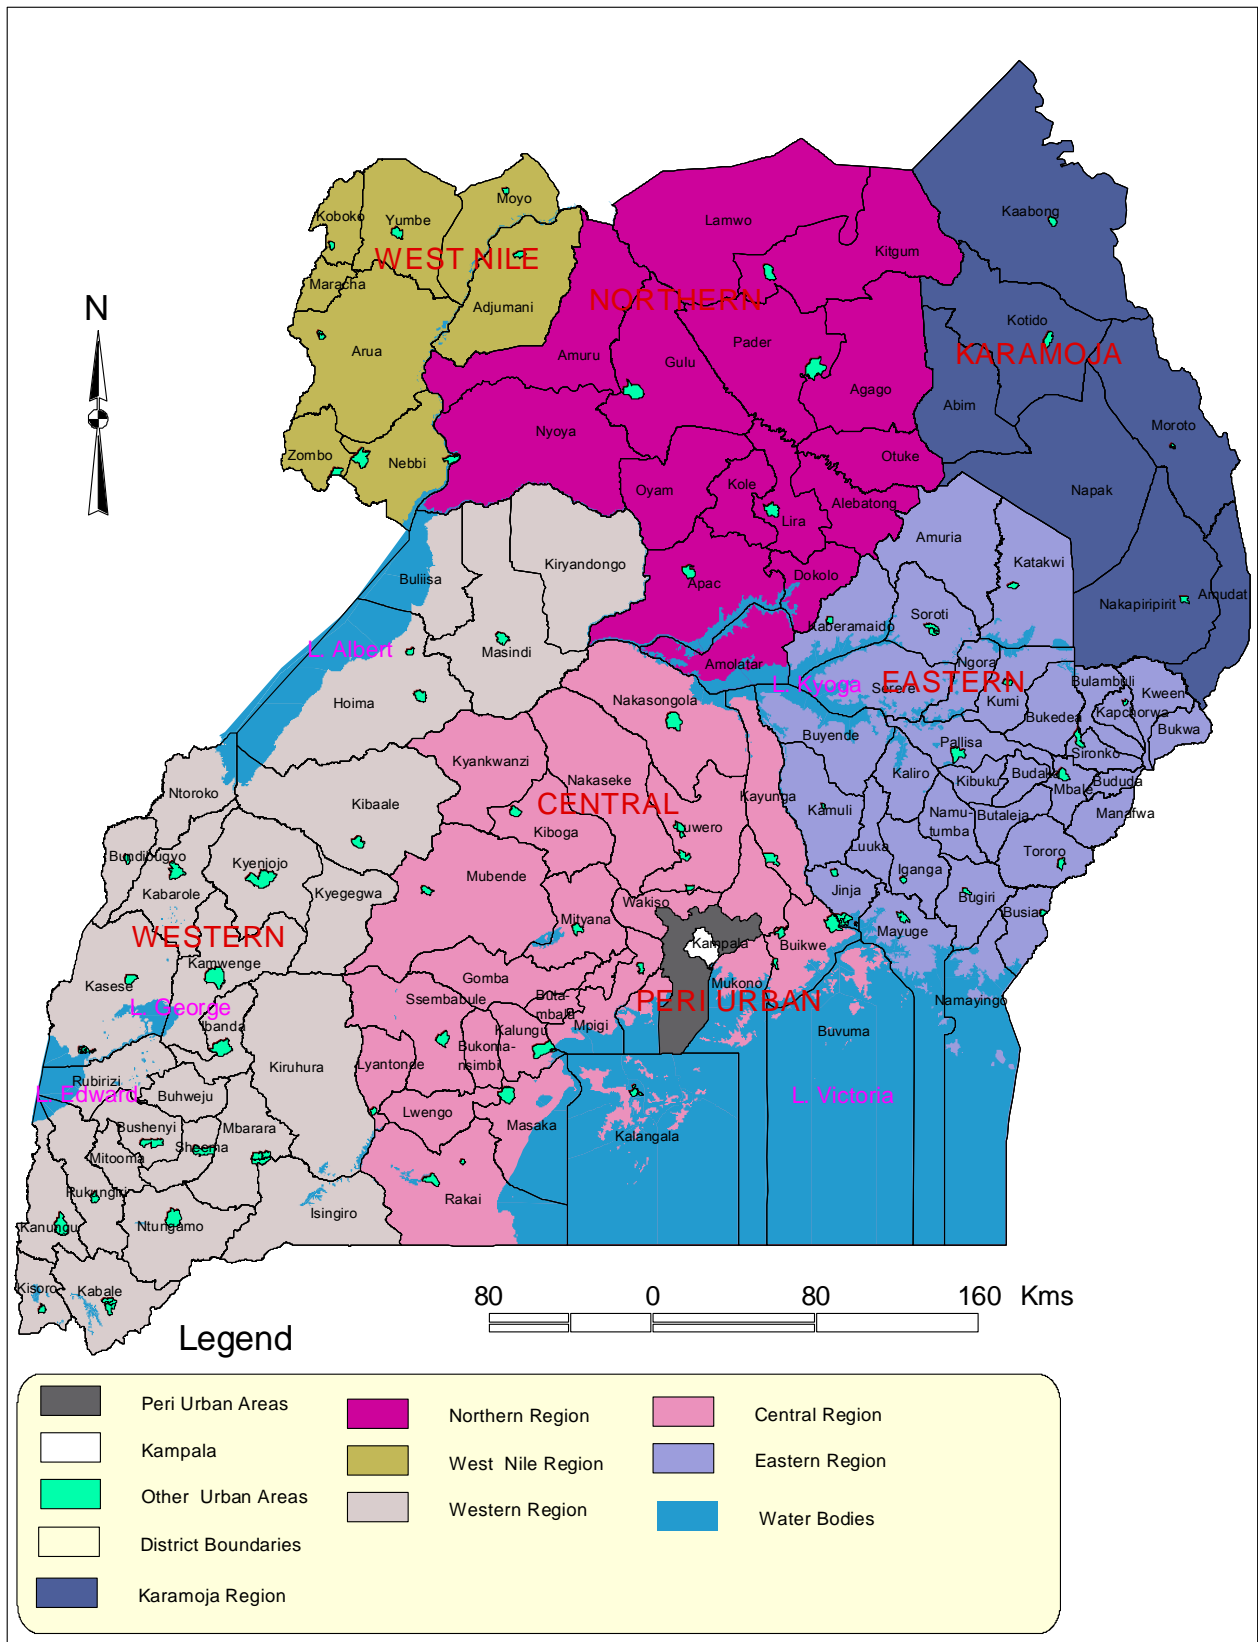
N

WEST NILE
Koboko
Yumbe
Moyo
Maracha
Adjumani
Arua
Zombo
Nebbi

NORTHERN
Lamwo
Kitgum
Amuru
Gulu
Pader
Agago
Nyoya
Otuke
Oyam
Kole
Alebatong
Lira
Apac
Dokolo
Amolatar

KARAMOJA
Kaabong
Kotido
Abim
Moroto
Napak
Nakapiripirit
Amudat

EASTERN
Amuria
Katakwi
Soroti
Kaberamaido
Ngora
Serere
Kumi
Bulambuli
Kween
Kapchorwa
Bukwa
Bukedea
Pallisa
Sironko
Buyende
Kaliro
Kibuku
Budaka
Mbale
Bududa
Manafwa
Kamuli
Namu-tumba
Butaleja
Luuka
Tororo
Iganga
Jinja
Bugiri
Busia
Mayuge
Namayingo
L. Kyoga

CENTRAL
Nakasongola
Kyankwanzi
Nakaseke
Kayunga
Kiboga
Luwero
Mubende
Wakiso
Mityana
Kampala
Buikwe
Mukono
Gomba
Ssembabule
Buta-mbala
Mpigi
Kalungu
Bukoma-nsimbi
Lyantonde
Lwengo
Masaka
Kalangala
Rakai
Buvuma
PERI URBAN
L. Victoria

Bulisa
Kiryandongo
L. Albert
Masindi
Hoima
Ntoroko
Kibaale
Bundibugyo
Kyenjojo
Kabarole
Kyegegwa
WESTERN
Kamwenge
Kasese
L. George
Ibanda
Kiruhura
Rubirizi
L. Edward
Buhweju
Bushenyi
Mbarara
Sheema
Mitooma
Rukungiri
Kanungu
Ntungamo
Isingiro
Kisoro
Kabale

80 0 80 160 Kms

Legend
Peri Urban Areas
Kampala
Other Urban Areas
District Boundaries
Karamoja Region
Northern Region
West Nile Region
Western Region
Central Region
Eastern Region
Water Bodies